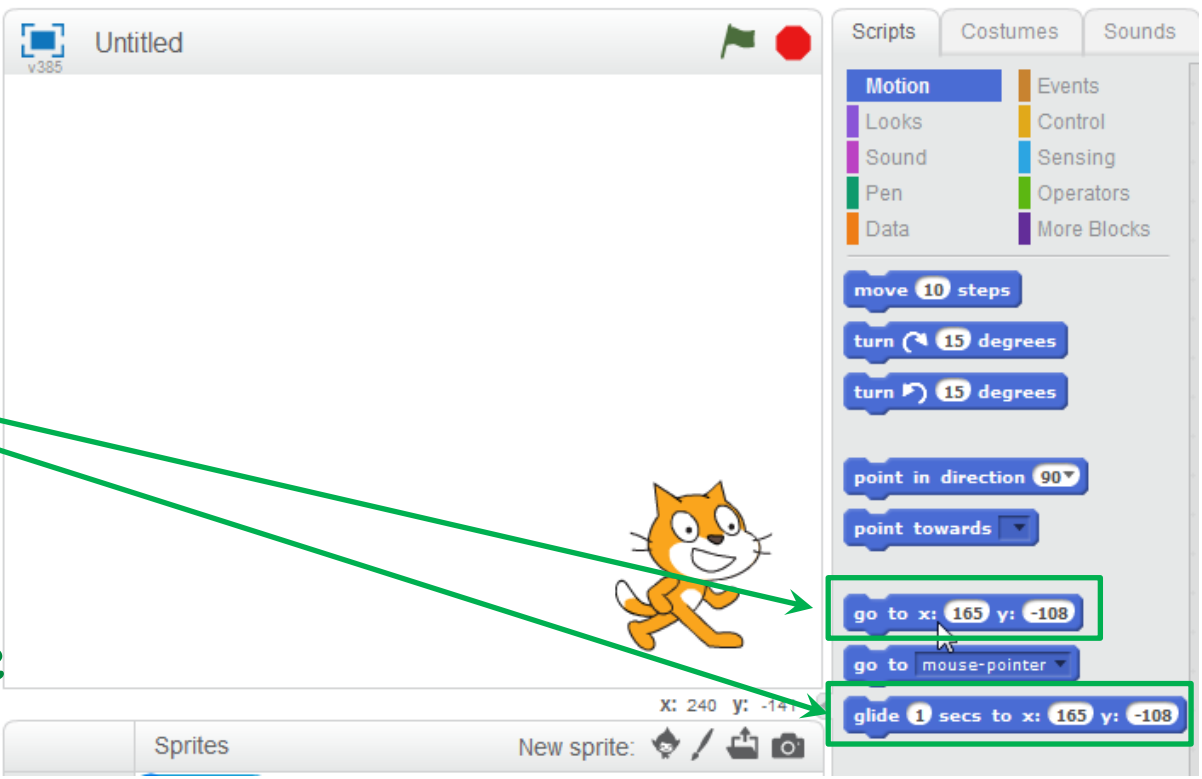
v385 Untitled

Scripts Costumes Sounds

Motion
Looks
Sound
Pen
Data
Events
Control
Sensing
Operators
More Blocks

move 10 steps
turn ↻ 15 degrees
turn ↺ 15 degrees
point in direction 90
point towards
go to x: 165 y: -108
go to mouse-pointer
glide 1 secs to x: 165 y: -108

x: 240 y: -141

Sprites New sprite: